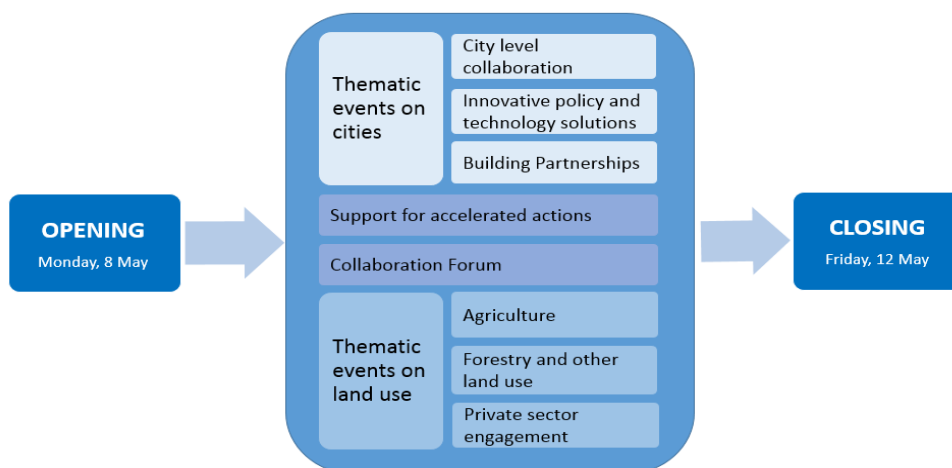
OPENING
Monday, 8 May

Thematic events on cities

City level collaboration

Innovative policy and technology solutions

Building Partnerships

Support for accelerated actions

Collaboration Forum

Thematic events on land use

Agriculture

Forestry and other land use

Private sector engagement

CLOSING
Friday, 12 May